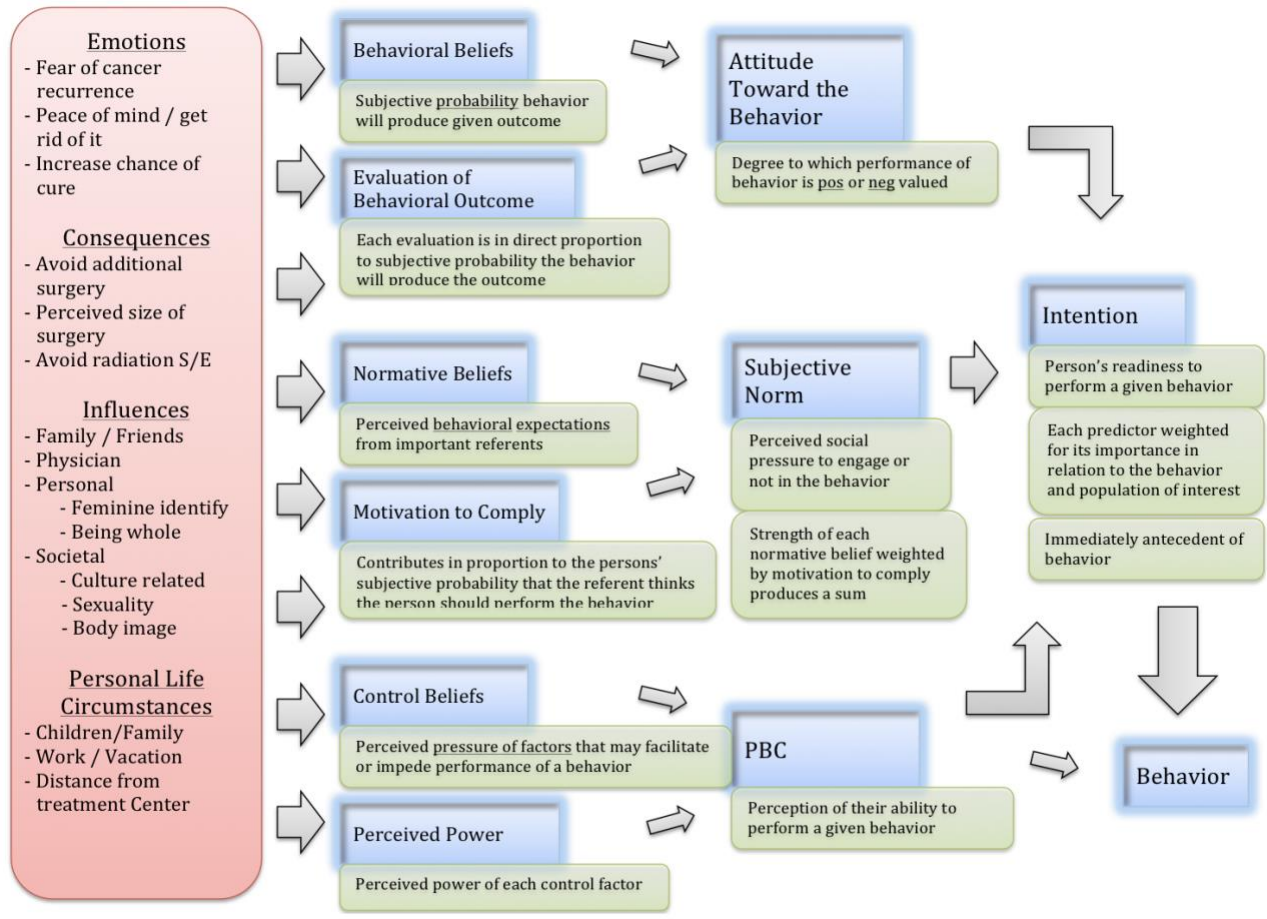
Emotions
- Fear of cancer recurrence
- Peace of mind / get rid of it
- Increase chance of cure

Consequences
- Avoid additional surgery
- Perceived size of surgery
- Avoid radiation S/E

Influences
- Family / Friends
- Physician
- Personal
  - Feminine identify
  - Being whole
- Societal
  - Culture related
  - Sexuality
  - Body image

Personal Life Circumstances
- Children/Family
- Work / Vacation
- Distance from treatment Center

Behavioral Beliefs

Subjective probability behavior will produce given outcome

Evaluation of Behavioral Outcome

Each evaluation is in direct proportion to subjective probability the behavior will produce the outcome

Normative Beliefs

Perceived behavioral expectations from important referents

Motivation to Comply

Contributes in proportion to the persons' subjective probability that the referent thinks the person should perform the behavior

Control Beliefs

Perceived pressure of factors that may facilitate or impede performance of a behavior

Perceived Power

Perceived power of each control factor

Attitude Toward the Behavior

Degree to which performance of behavior is pos or neg valued

Subjective Norm

Perceived social pressure to engage or not in the behavior

Strength of each normative belief weighted by motivation to comply produces a sum

PBC

Perception of their ability to perform a given behavior

Intention

Person's readiness to perform a given behavior

Each predictor weighted for its importance in relation to the behavior and population of interest

Immediately antecedent of behavior

Behavior